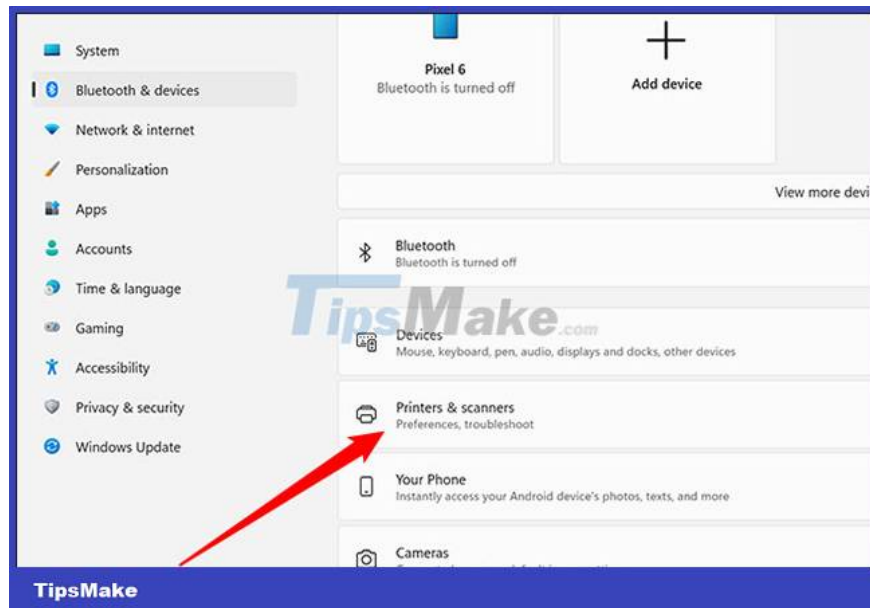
System
Bluetooth & devices
Network & internet
Personalization
Apps
Accounts
Time & language
Gaming
Accessibility
Privacy & security
Windows Update

Pixel 6
Bluetooth is turned off

Add device

View more devi

Bluetooth
Bluetooth is turned off

TipsMake.com

Devices
Mouse, keyboard, pen, audio, displays and docks, other devices

Printers & scanners
Preferences, troubleshoot

Your Phone
Instantly access your Android device's photos, texts, and more

Cameras
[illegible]

TipsMake